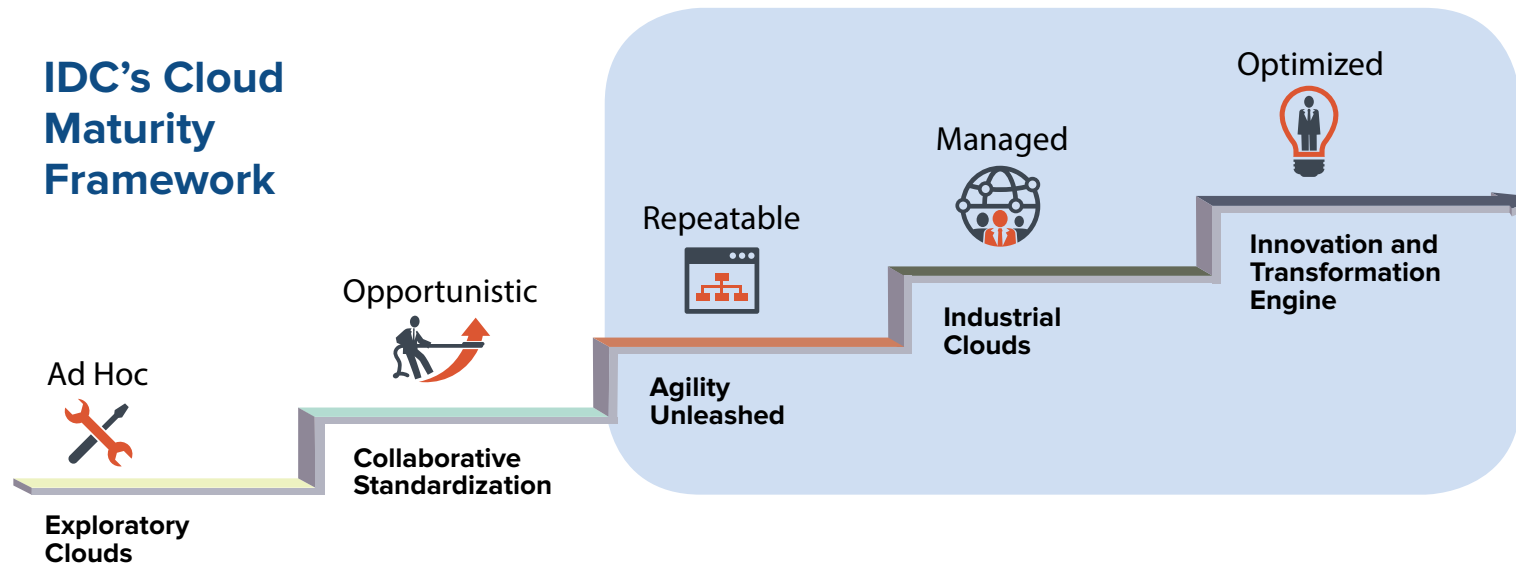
IDC's Cloud Maturity Framework

Ad Hoc

Exploratory Clouds

Opportunistic

Collaborative Standardization

Repeatable

Agility Unleashed

Managed

Industrial Clouds

Optimized

Innovation and Transformation Engine